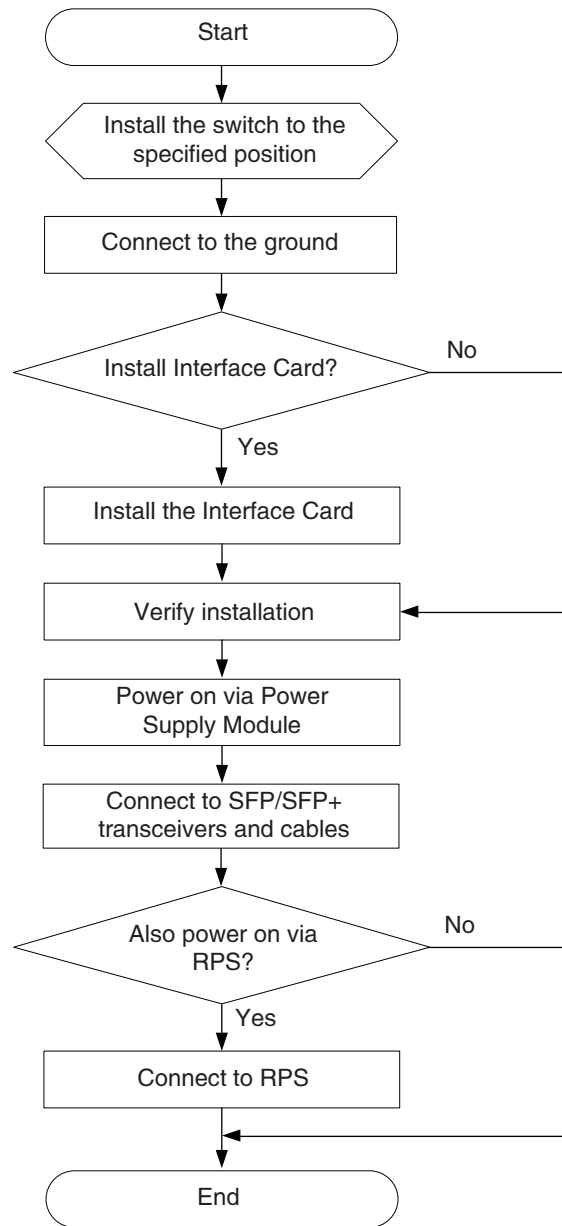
Start

Install the switch to the specified position

Connect to the ground

Install Interface Card?

No

Yes

Install the Interface Card

Verify installation

Power on via Power Supply Module

Connect to SFP/SFP+ transceivers and cables

Also power on via RPS?

No

Yes

Connect to RPS

End